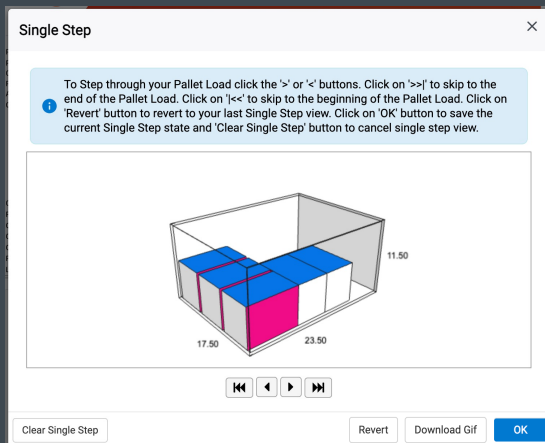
Single Step

×

To Step through your Pallet Load click the '>' or '<' buttons. Click on '>>|' to skip to the end of the Pallet Load. Click on '|<<' to skip to the beginning of the Pallet Load. Click on 'Revert' button to revert to your last Single Step view. Click on 'OK' button to save the current Single Step state and 'Clear Single Step' button to cancel single step view.

11.50

17.50

23.50

Clear Single Step

Revert

Download Gif

OK